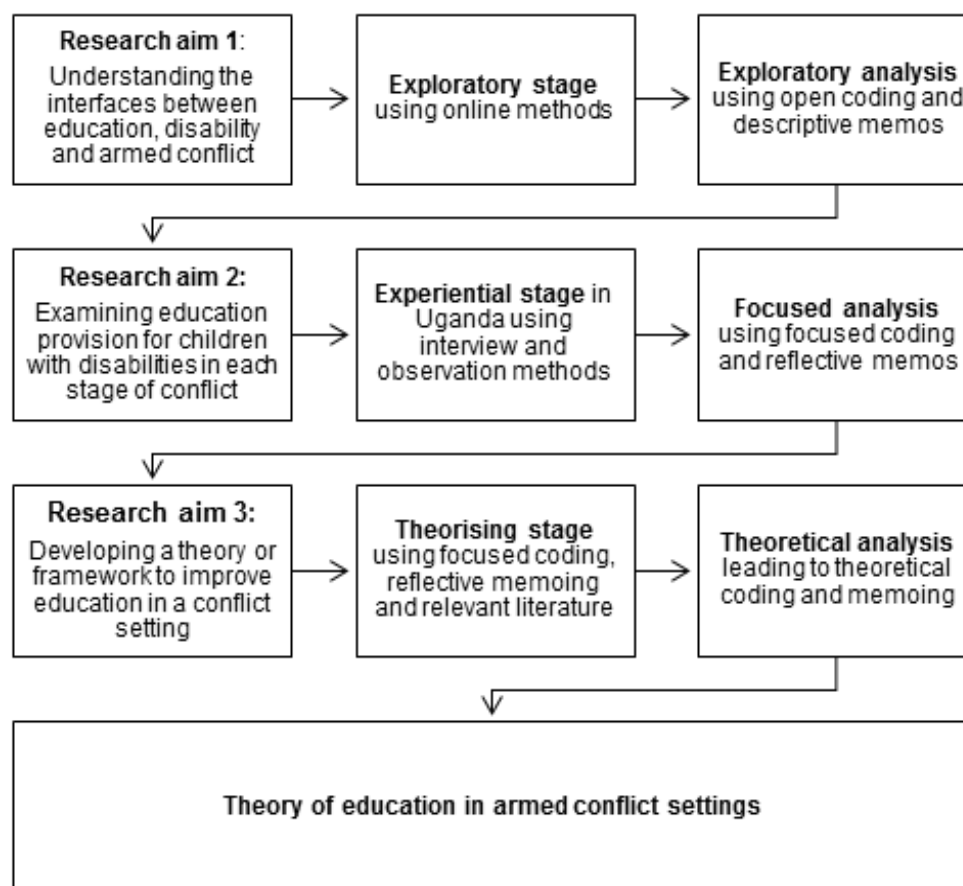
Research aim 1:
Understanding the interfaces between education, disability and armed conflict

Exploratory stage
using online methods

Exploratory analysis
using open coding and descriptive memos

Research aim 2:
Examining education provision for children with disabilities in each stage of conflict

Experiential stage in Uganda using interview and observation methods

Focused analysis
using focused coding and reflective memos

Research aim 3:
Developing a theory or framework to improve education in a conflict setting

Theorising stage
using focused coding, reflective memoing and relevant literature

Theoretical analysis
leading to theoretical coding and memoing

Theory of education in armed conflict settings